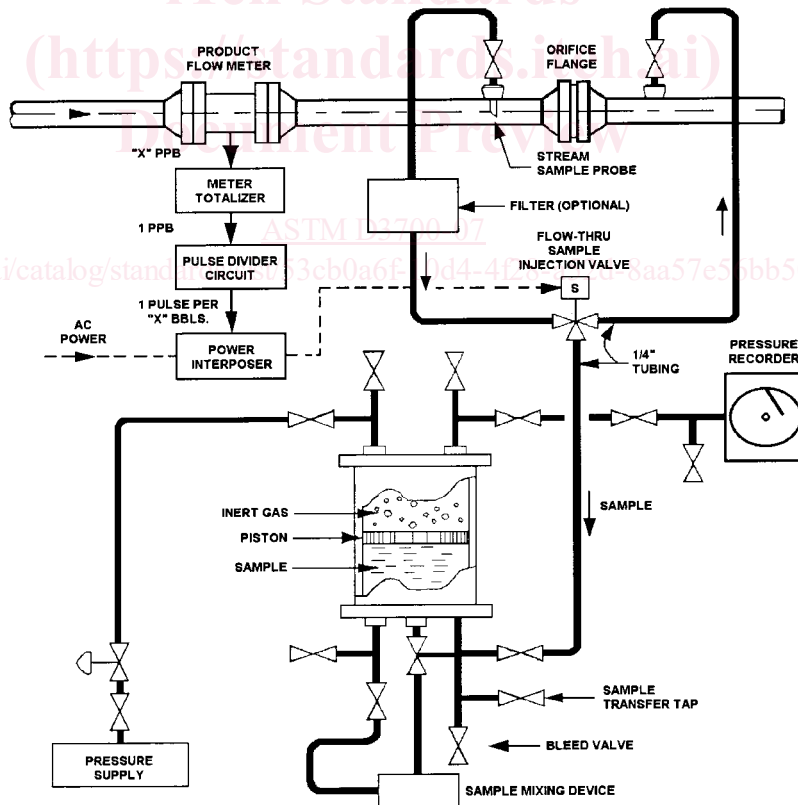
iTeh Standards
(https://standards.iteh.ai)
Document Preview

PRODUCT FLOW METER

ORIFICE FLANGE

STREAM SAMPLE PROBE

"X" PPB

METER TOTALIZER

1 PPB

FILTER (OPTIONAL)

ASTM D3700-07

PULSE DIVIDER CIRCUIT

FLOW-THRU SAMPLE INJECTION VALVE

i/catalog/standards/sist/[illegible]3cb0a6f-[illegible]0d4-4f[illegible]8aa57e56bb5

1 PULSE PER "X" BBLS.

S

AC POWER

POWER INTERPOSER

1/4" TUBING

PRESSURE RECORDER

INERT GAS

PISTON

SAMPLE

SAMPLE

SAMPLE TRANSFER TAP

BLEED VALVE

PRESSURE SUPPLY

SAMPLE MIXING DEVICE